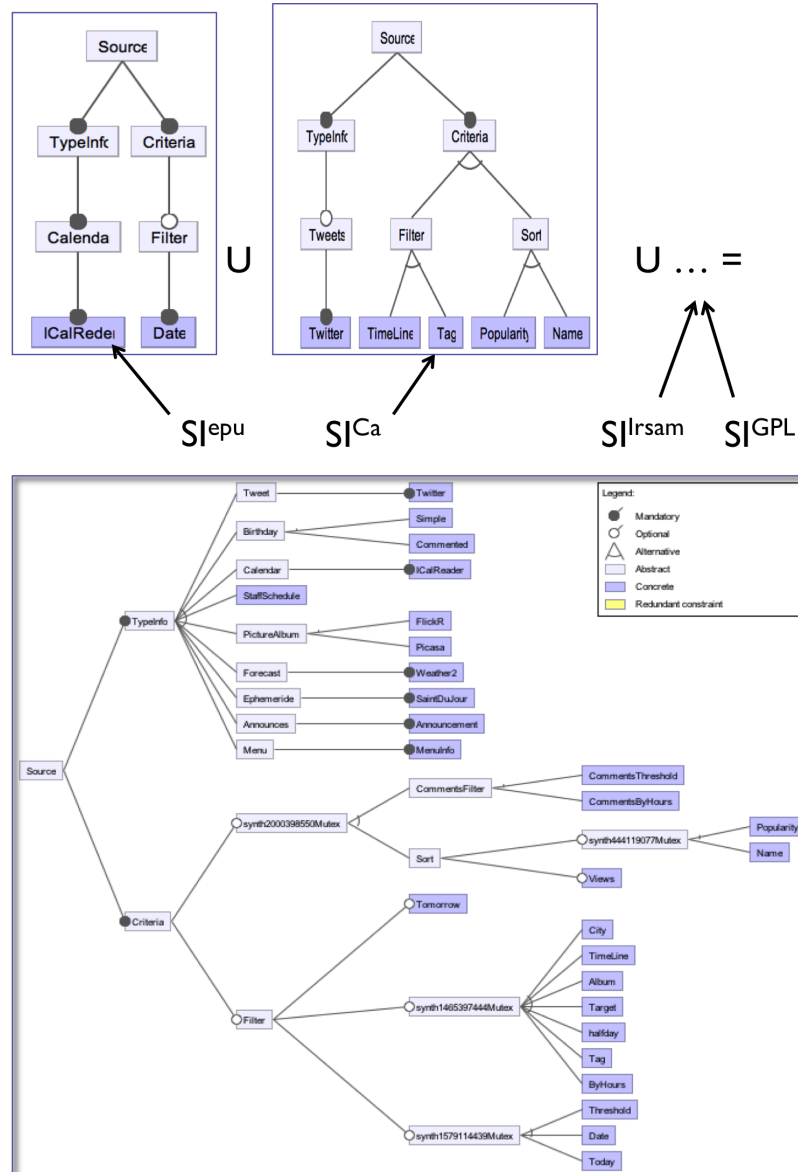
Source

TypeInfc

Criteria

Calenda

Filter

ICalReder

Date

U

Source

TypeInfc

Criteria

Tweets

Filter

Sort

Twitter

TimeLine

Tag

Popularity

Name

U … =

SI$^{epu}$

SI$^{Ca}$

SI$^{Irsam}$

SI$^{GPL}$

Legend:
Mandatory
Optional
Alternative
Abstract
Concrete
Redundant constraint

Source

TypeInfo

Tweet

Twitter

Birthday

Simple

Commented

Calendar

ICalReader

StaffSchedule

PictureAlbum

FlickR

Picasa

Forecast

Weather2

Ephemeride

SaintDuJour

Announces

Announcement

Menu

MenuInfo

Criteria

synth2000398550Mutex

CommentsFilter

CommentsThreshold

CommentsByHours

Sort

synth444119077Mutex

Popularity

Name

Views

Filter

Tomorrow

synth1465397444Mutex

City

TimeLine

Album

Target

halfday

Tag

ByHours

synth1579114439Mutex

Threshold

Date

Today